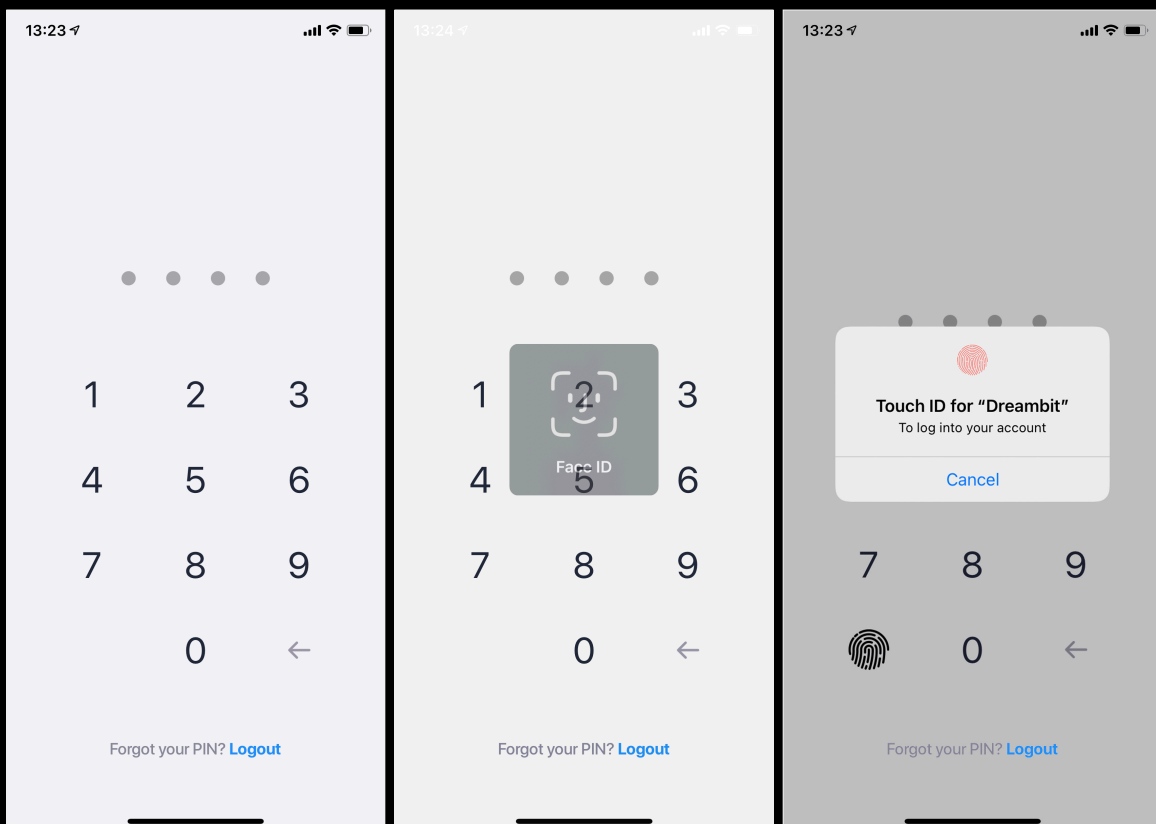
13:23

1 2 3
4 5 6
7 8 9
0 ←

Forgot your PIN? Logout

13:24

1 2 3
4 5 6
7 8 9
0 ←

Face ID

Forgot your PIN? Logout

13:23

Touch ID for “Dreambit”
To log into your account
Cancel

7 8 9
0 ←

Forgot your PIN? Logout